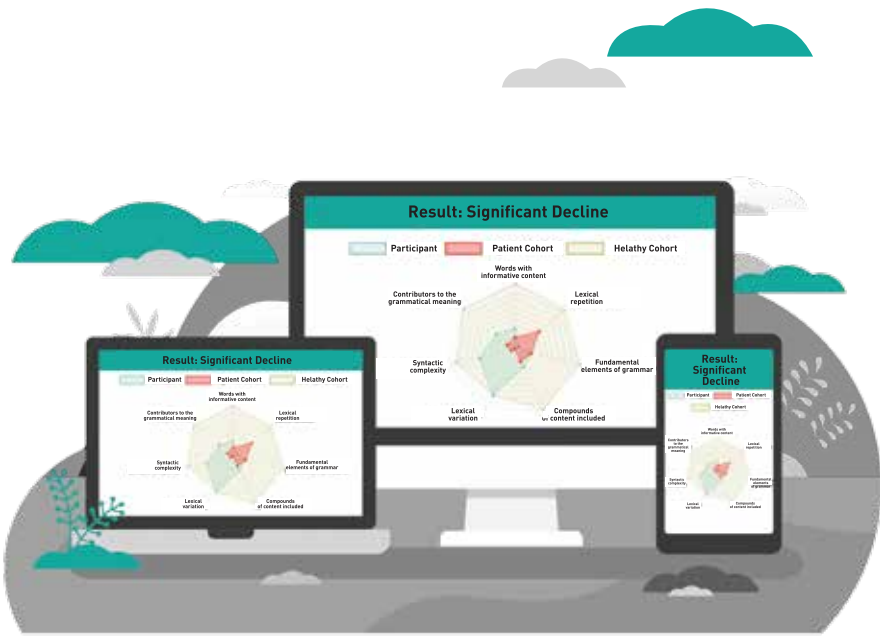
Result: Significant Decline

Participant Patient Cohort Helathy Cohort

Words with informative content

Lexical repetition

Fundamental elements of grammar

Compounds content included

Lexical variation

Syntactic complexity

Contributors to the grammatical meaning

Result: Significant Decline

Participant Patient Cohort Helathy Cohort

Words with informative content

Lexical repetition

Fundamental elements of grammar

Compounds of content included

Lexical variation

Syntactic complexity

Contributors to the grammatical meaning

Result: Significant Decline

Participant Patient Cohort

Helathy Cohort

Words with informative content

Lexical repetition

Fundamental elements of grammar

Compounds of content included

Lexical variation

Syntactic complexity

Contributors to the grammatical meaning